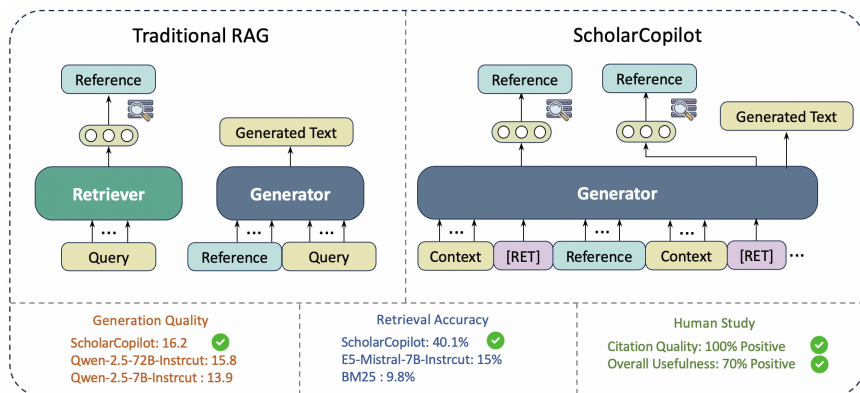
Traditional RAG

Reference

Retriever

Query

Generated Text

Generator

Reference Query

ScholarCopilot

Reference

Reference

Generated Text

Generator

Context [RET] Reference Context [RET]

Generation Quality
ScholarCopilot: 16.2
Qwen-2.5-72B-Instrcut: 15.8
Qwen-2.5-7B-Instrcut : 13.9

Retrieval Accuracy
ScholarCopilot: 40.1%
E5-Mistral-7B-Instrcut: 15%
BM25 : 9.8%

Human Study
Citation Quality: 100% Positive
Overall Usefulness: 70% Positive